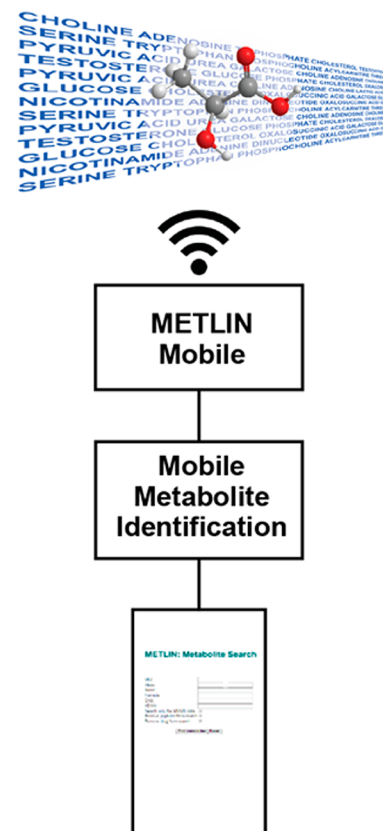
CHOLINE ADENOSINE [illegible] PHOSPHATE CHOLESTEROL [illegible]
SERINE TRYPTOPHAN PHOSPHOCHOLINE ACYLCARNITINE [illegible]
PYRUVIC ACID UREA GALACTOSE CHOLINE ACYLCARNITINE
TESTOSTERONE GLUCOSE PHOSPHATE CHOLESTEROL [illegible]
PYRUVIC ACID UREA GALACTOSE CHOLINE LACTIC ACID
GLUCOSE CHOLESTEROL OXALOSUCCINIC ACID GLUCOSE
NICOTINAMIDE ADENINE DINUCLEOTIDE OXALOSUCCINIC ACID
SERINE TRYPTOPHAN PHOSPHOCHOLINE ACYLCARNITINE
PYRUVIC ACID UREA GALACTOSE CHOLINE ADENOSINE
TESTOSTERONE GLUCOSE PHOSPHATE CHOLESTEROL
GLUCOSE CHOLESTEROL OXALOSUCCINIC ACID
NICOTINAMIDE ADENINE DINUCLEOTIDE OXALOSUCCINIC ACID
SERINE TRYPTOPHAN PHOSPHOCHOLINE ACYLCARNITINE

METLIN Mobile

Mobile Metabolite Identification

METLIN: Metabolite Search

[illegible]